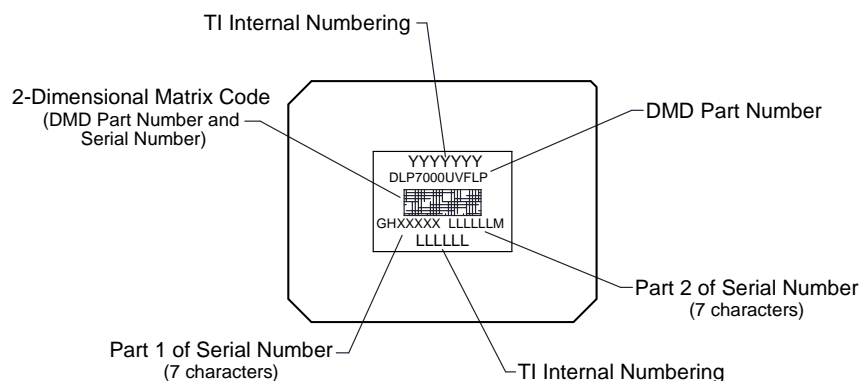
TI Internal Numbering

2-Dimensional Matrix Code (DMD Part Number and Serial Number)

DMD Part Number

YYYYYYY
DLP7000UVFLP

GHXXXXX LLLLLLM
LLLLLL

Part 2 of Serial Number (7 characters)

Part 1 of Serial Number (7 characters)

TI Internal Numbering